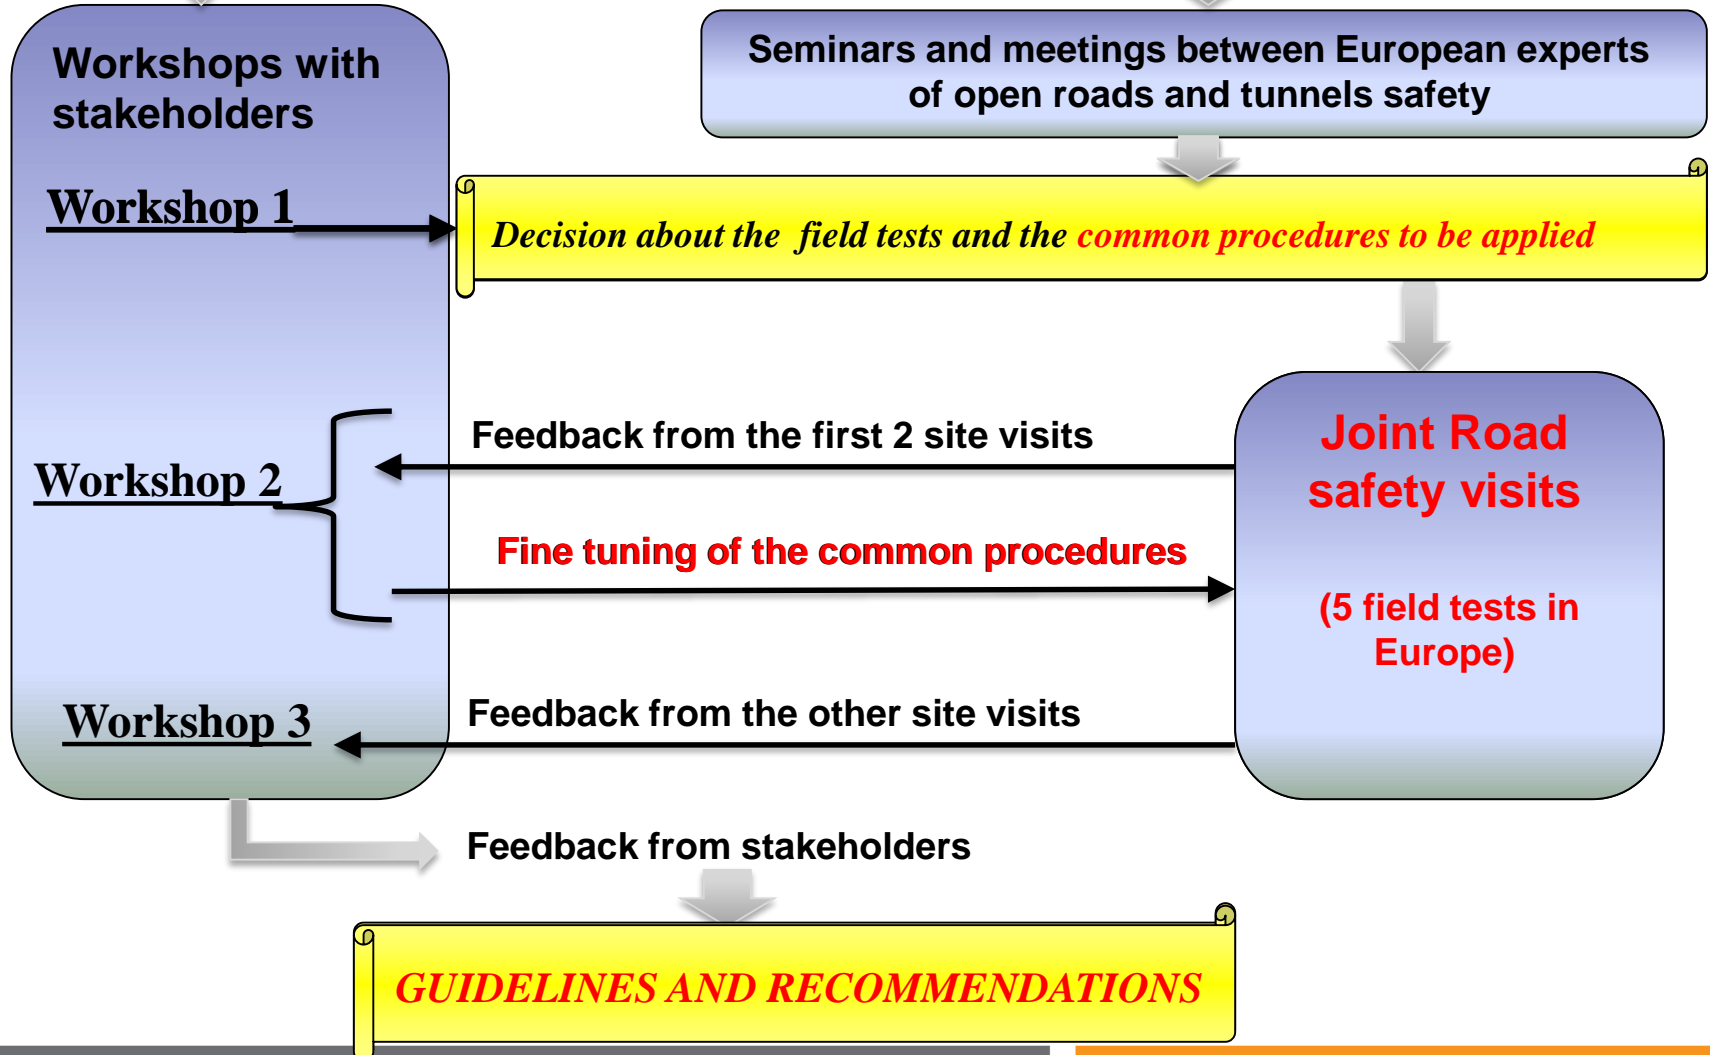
Workshops with stakeholders

Seminars and meetings between European experts of open roads and tunnels safety

Workshop 1

Decision about the field tests and the common procedures to be applied

Joint Road safety visits

(5 field tests in Europe)

Feedback from the first 2 site visits

Workshop 2

Fine tuning of the common procedures

Workshop 3

Feedback from the other site visits

Feedback from stakeholders

GUIDELINES AND RECOMMENDATIONS